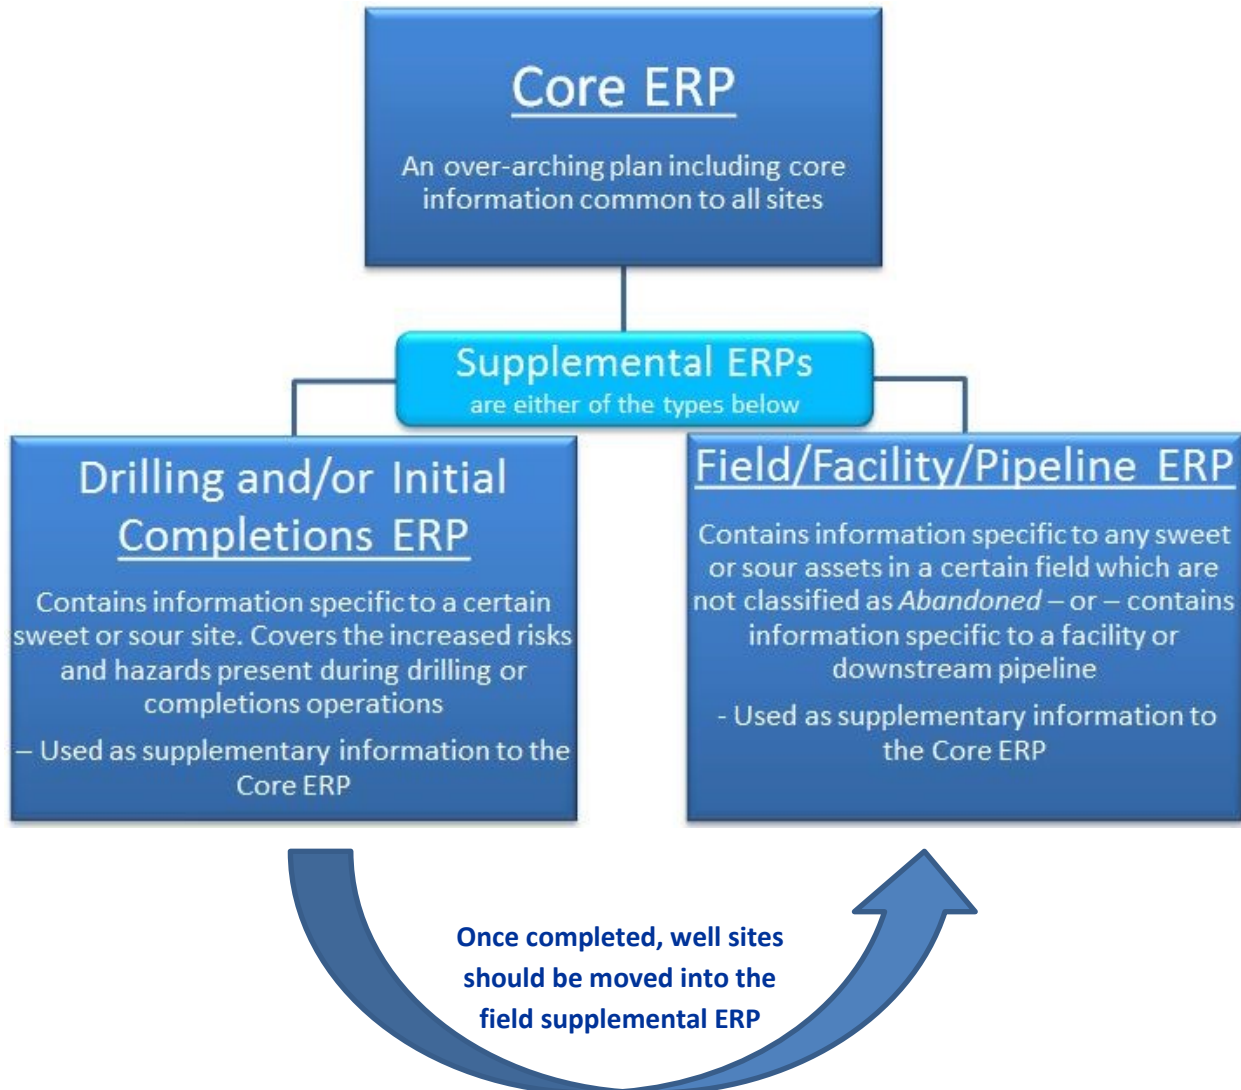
Core ERP

An over-arching plan including core information common to all sites

Supplemental ERPs
are either of the types below

Drilling and/or Initial Completions ERP

Contains information specific to a certain sweet or sour site. Covers the increased risks and hazards present during drilling or completions operations

– Used as supplementary information to the Core ERP

Field/Facility/Pipeline ERP

Contains information specific to any sweet or sour assets in a certain field which are not classified as *Abandoned* – or – contains information specific to a facility or downstream pipeline

- Used as supplementary information to the Core ERP

Once completed, well sites should be moved into the field supplemental ERP